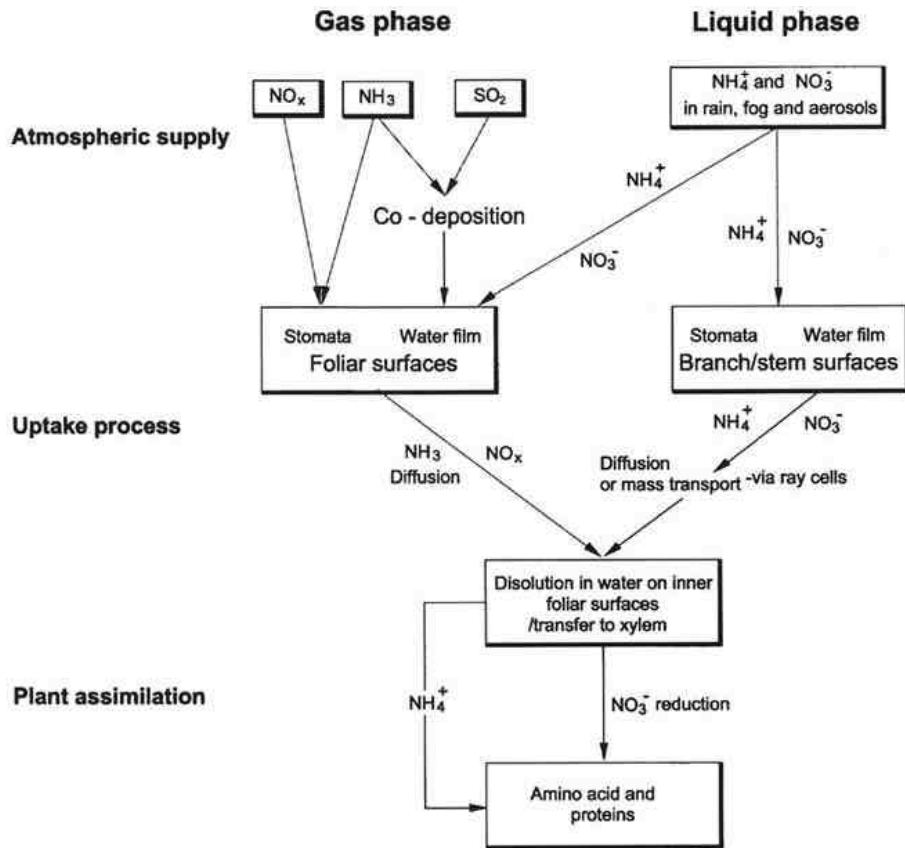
Gas phase

Liquid phase

$NO_x$

$NH_3$

$SO_2$

$NH_4^+$ and $NO_3^-$ in rain, fog and aerosols

Atmospheric supply

$NH_4^+$

Co - deposition

$NH_4^+$ $NO_3^-$

$NO_3^-$

Stomata Water film
Foliar surfaces

Stomata Water film
Branch/stem surfaces

Uptake process

$NH_4^+$ $NO_3^-$

$NH_3$
Diffusion

$NO_x$

Diffusion
or mass transport -via ray cells

Disolution in water on inner foliar surfaces /transfer to xylem

Plant assimilation

$NH_4^+$

$NO_3^-$ reduction

Amino acid and proteins